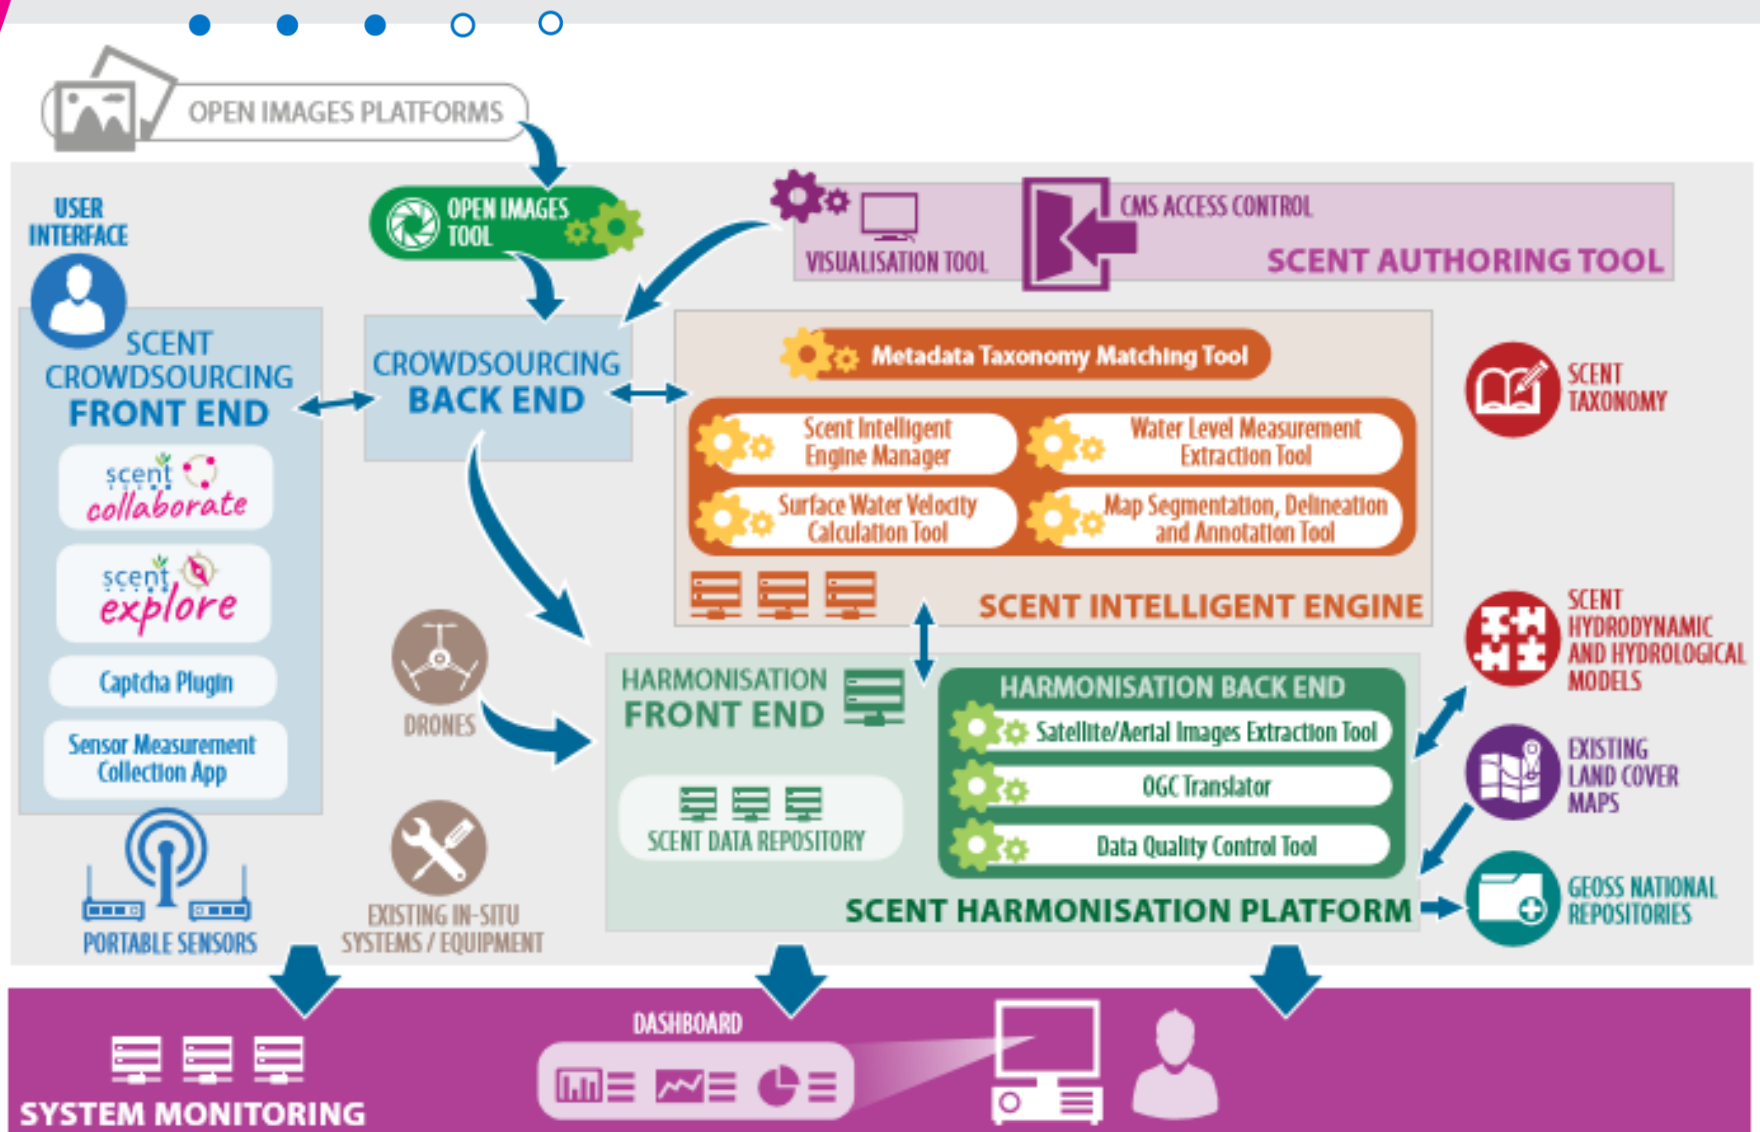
OPEN IMAGES PLATFORMS

USER INTERFACE

OPEN IMAGES TOOL

VISUALISATION TOOL

CMS ACCESS CONTROL

SCENT AUTHORING TOOL

SCENT CROWDSOURCING FRONT END

scent collaborate

scent explore

Captcha Plugin

Sensor Measurement Collection App

CROWDSOURCING BACK END

Metadata Taxonomy Matching Tool

Scent Intelligent Engine Manager

Water Level Measurement Extraction Tool

Surface Water Velocity Calculation Tool

Map Segmentation, Delineation and Annotation Tool

SCENT INTELLIGENT ENGINE

SCENT TAXONOMY

SCENT HYDRODYNAMIC AND HYDROLOGICAL MODELS

EXISTING LAND COVER MAPS

GEOSS NATIONAL REPOSITORIES

DRONES

HARMONISATION FRONT END

SCENT DATA REPOSITORY

HARMONISATION BACK END

Satellite/Aerial Images Extraction Tool

OGC Translator

Data Quality Control Tool

SCENT HARMONISATION PLATFORM

PORTABLE SENSORS

EXISTING IN-SITU SYSTEMS / EQUIPMENT

DASHBOARD

SYSTEM MONITORING